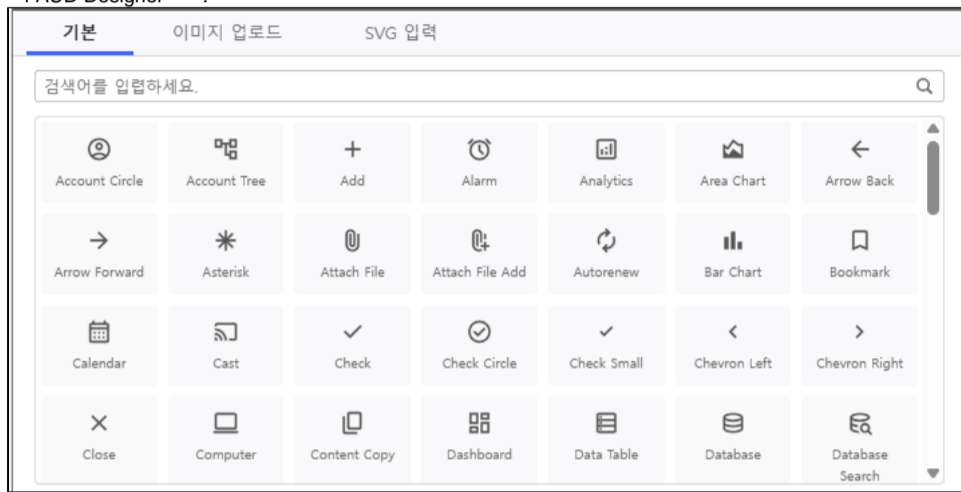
기본 이미지 업로드 SVG 입력

검색어를 입력하세요.

Account Circle
Account Tree
Add
Alarm
Analytics
Area Chart
Arrow Back
Arrow Forward
Asterisk
Attach File
Attach File Add
Autorenew
Bar Chart
Bookmark
Calendar
Cast
Check
Check Circle
Check Small
Chevron Left
Chevron Right
Close
Computer
Content Copy
Dashboard
Data Table
Database
Database Search